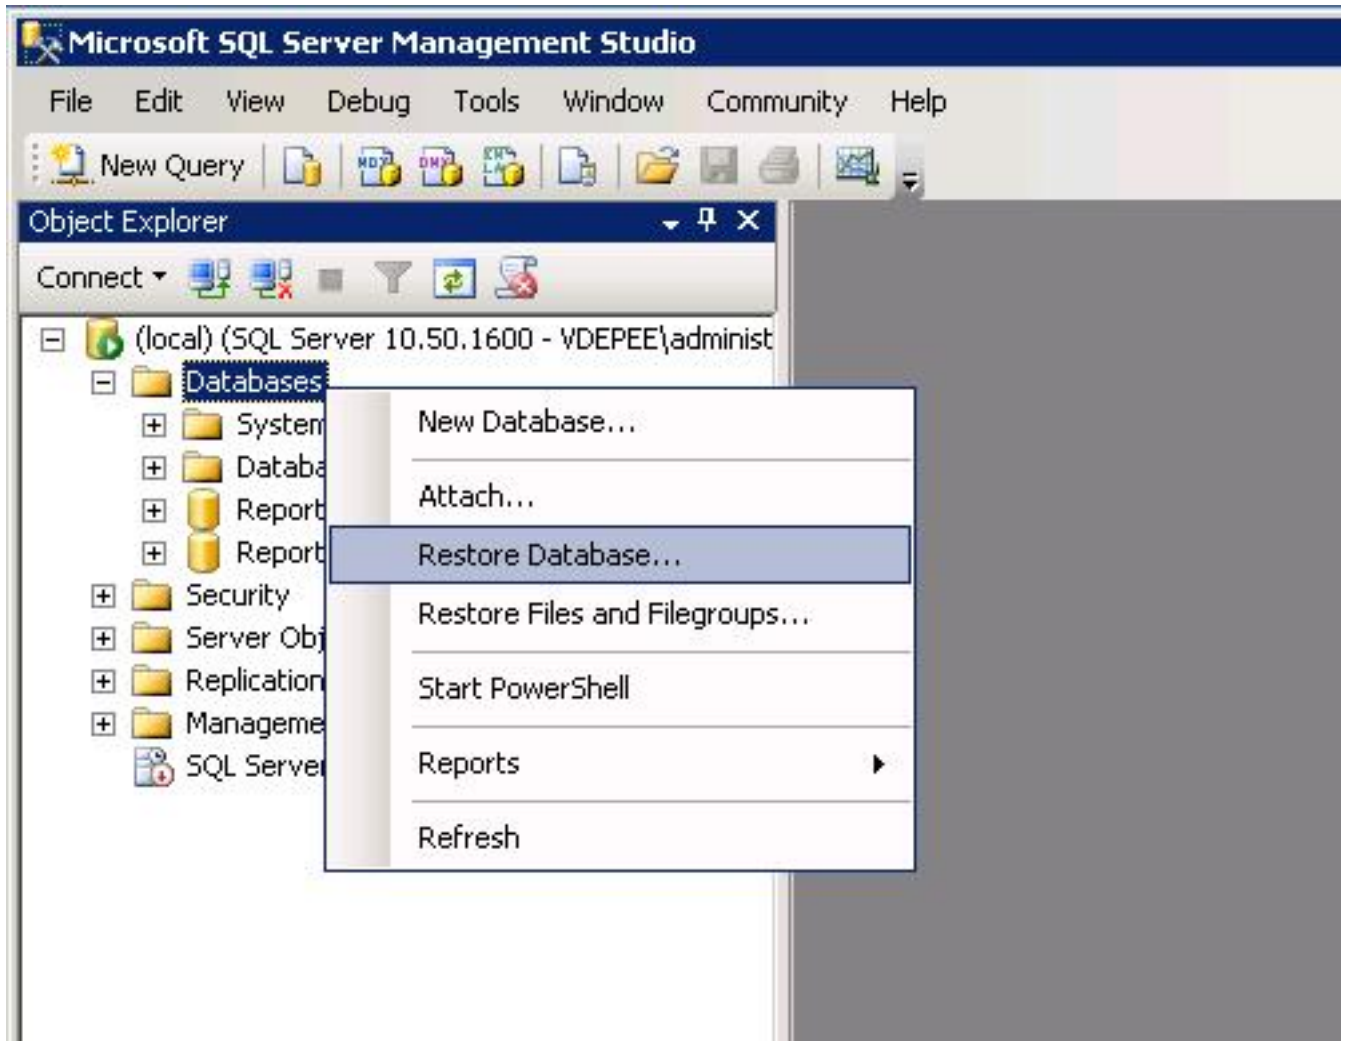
Microsoft SQL Server Management Studio

File Edit View Debug Tools Window Community Help

New Query

Object Explorer

Connect

(local) (SQL Server 10.50.1600 - VDEPEE\administ

Databases

System

Databa

Report

Report

Security

Server Obj

Replication

Manageme

SQL Server

New Database...

Attach...

Restore Database...

Restore Files and Filegroups...

Start PowerShell

Reports

Refresh